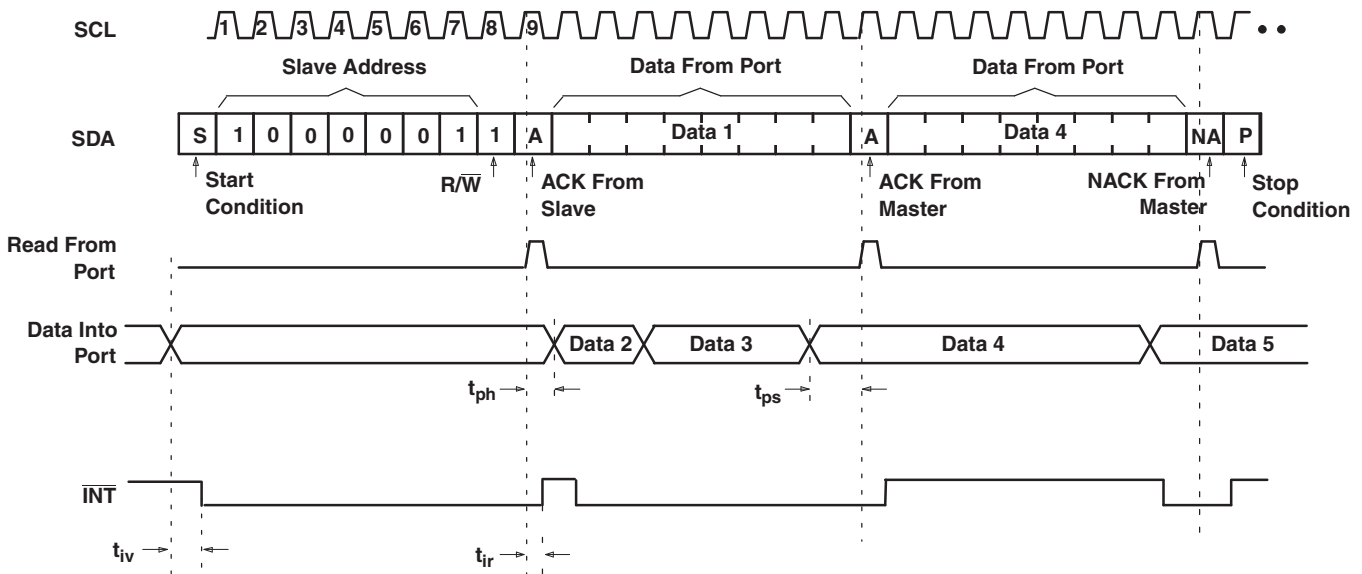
SCL
1 2 3 4 5 6 7 8 9

Slave Address

Data From Port

Data From Port

SDA
S 1 0 0 0 0 0 1 1 A Data 1 A Data 4 NA P

Start Condition

$R/\overline{W}$

ACK From Slave

ACK From Master

NACK From Master

Stop Condition

Read From Port

Data Into Port

Data 2 Data 3 Data 4 Data 5

$t_{ph}$

$t_{ps}$

$\overline{INT}$

$t_{iv}$

$t_{ir}$